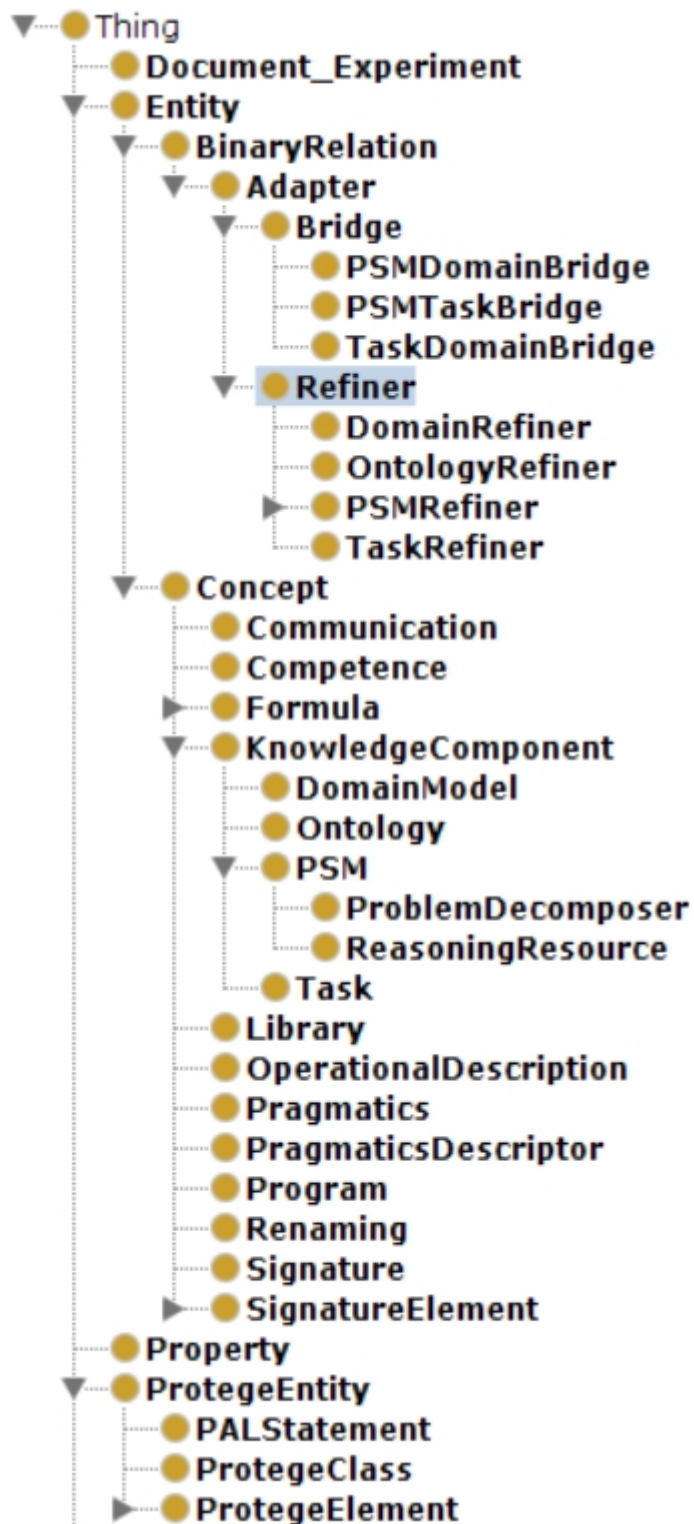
Thing
Document_Experiment
Entity
BinaryRelation
Adapter
Bridge
PSMDomainBridge
PSMTaskBridge
TaskDomainBridge
Refiner
DomainRefiner
OntologyRefiner
PSMRefiner
TaskRefiner
Concept
Communication
Competence
Formula
KnowledgeComponent
DomainModel
Ontology
PSM
ProblemDecomposer
ReasoningResource
Task
Library
OperationalDescription
Pragmatics
PragmaticsDescriptor
Program
Renaming
Signature
SignatureElement
Property
ProtegeEntity
PALStatement
ProtegeClass
ProtegeElement